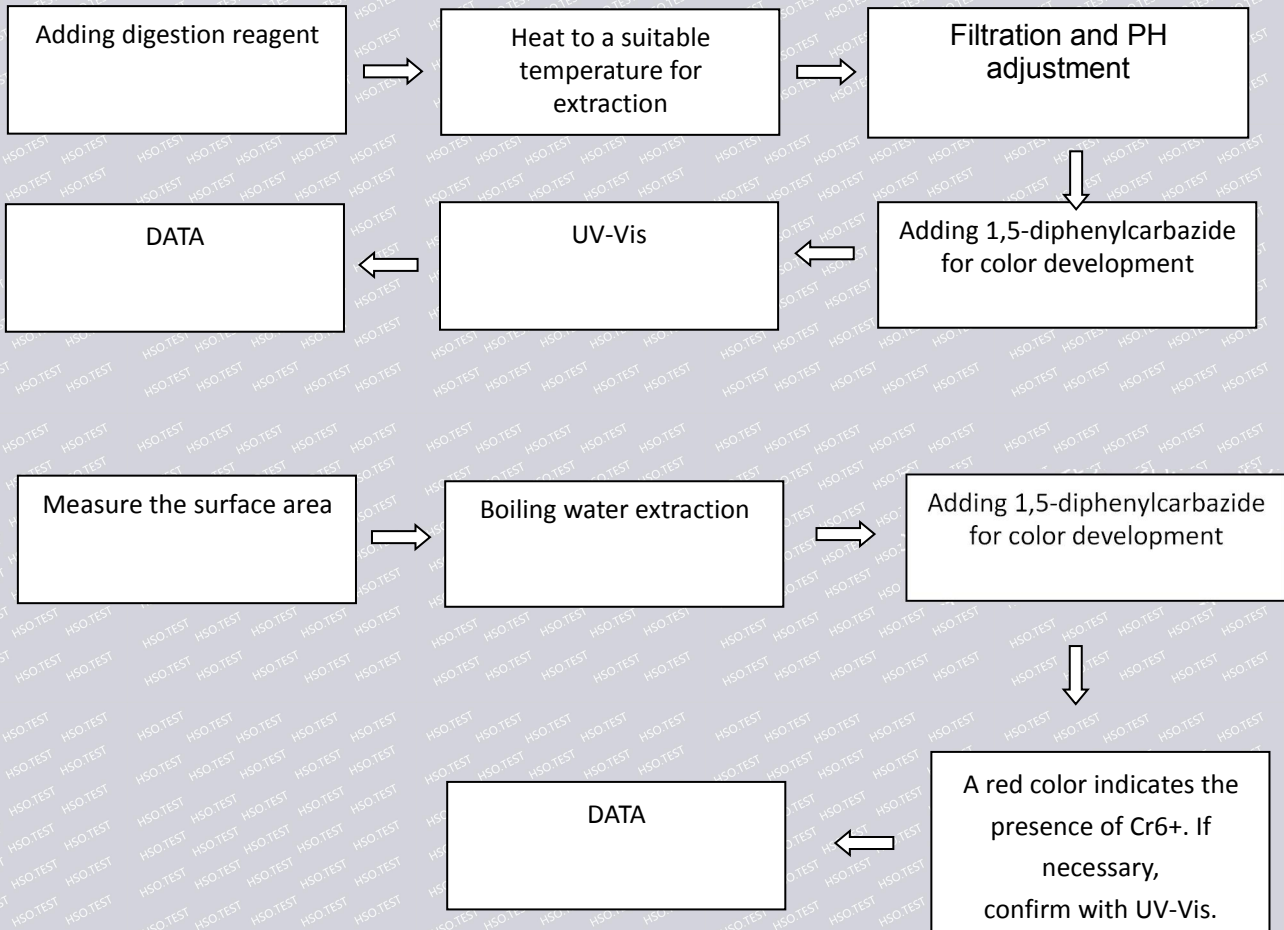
Adding digestion reagent

Heat to a suitable temperature for extraction

Filtration and PH adjustment

Adding 1,5-diphenylcarbazide for color development

UV-Vis

DATA

Measure the surface area

Boiling water extraction

Adding 1,5-diphenylcarbazide for color development

A red color indicates the presence of Cr6+. If necessary, confirm with UV-Vis.

DATA

HSO.TEST